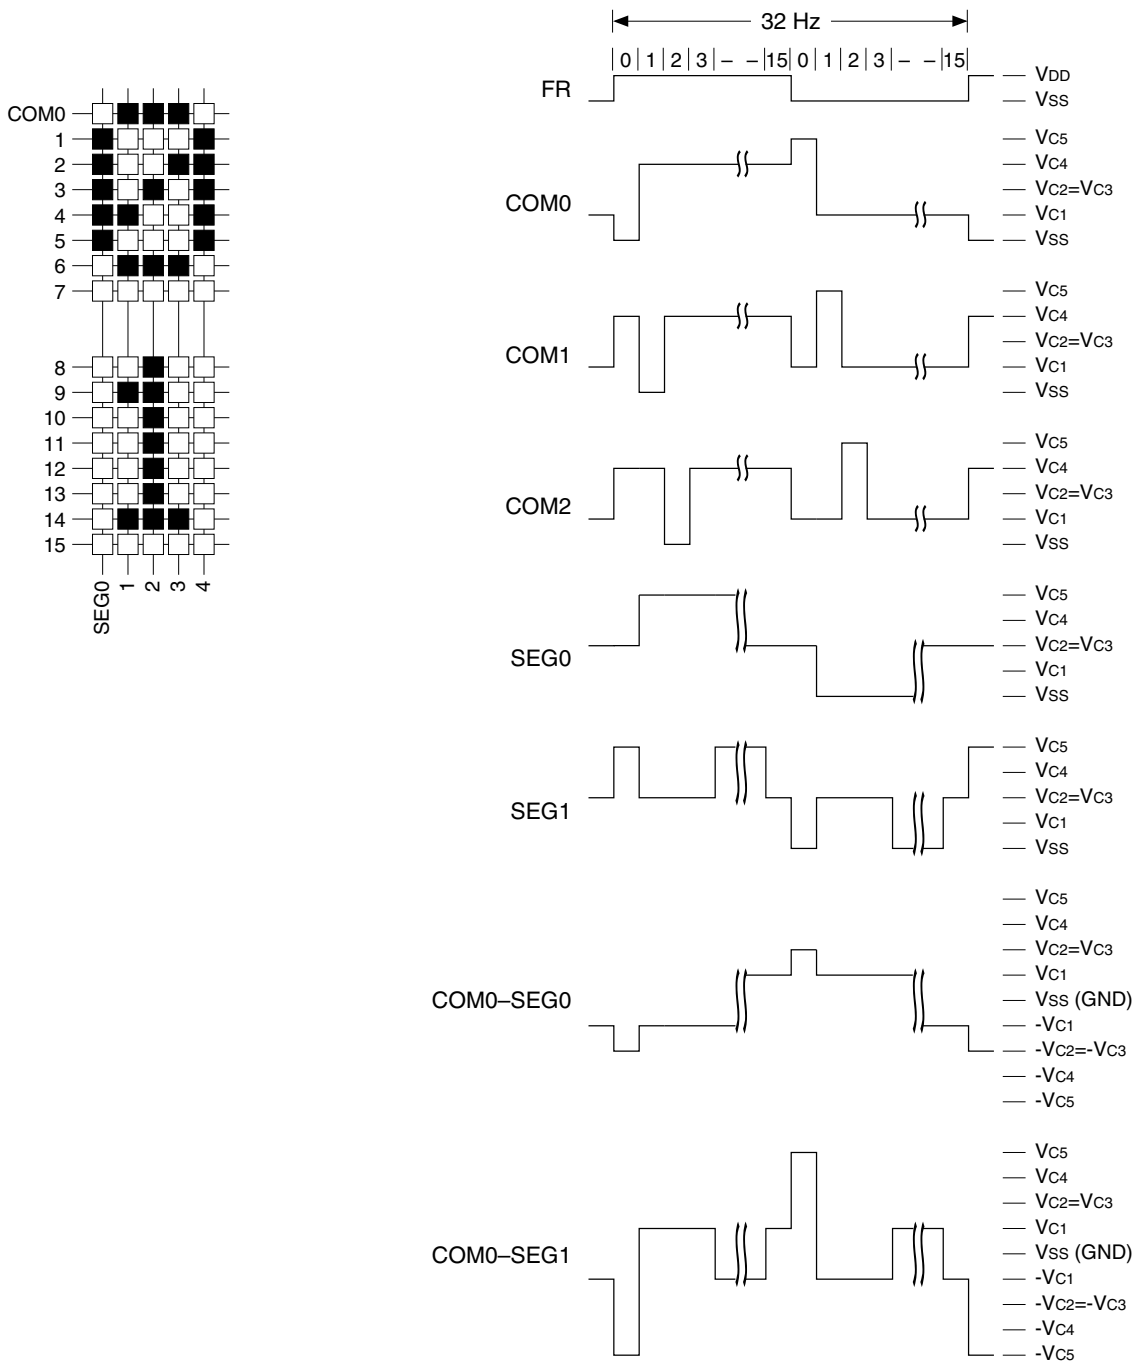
COM0
1
2
3
4
5
6
7
8
9
10
11
12
13
14
15

SEG0 1 2 3 4

32 Hz

0 1 2 3 – – 15 0 1 2 3 – – 15

FR
VDD
VSS

COM0
VC5
VC4
VC2=VC3
VC1
VSS

COM1
VC5
VC4
VC2=VC3
VC1
VSS

COM2
VC5
VC4
VC2=VC3
VC1
VSS

SEG0
VC5
VC4
VC2=VC3
VC1
VSS

SEG1
VC5
VC4
VC2=VC3
VC1
VSS

COM0–SEG0
VC5
VC4
VC2=VC3
VC1
VSS (GND)
-VC1
-VC2=-VC3
-VC4
-VC5

COM0–SEG1
VC5
VC4
VC2=VC3
VC1
VSS (GND)
-VC1
-VC2=-VC3
-VC4
-VC5